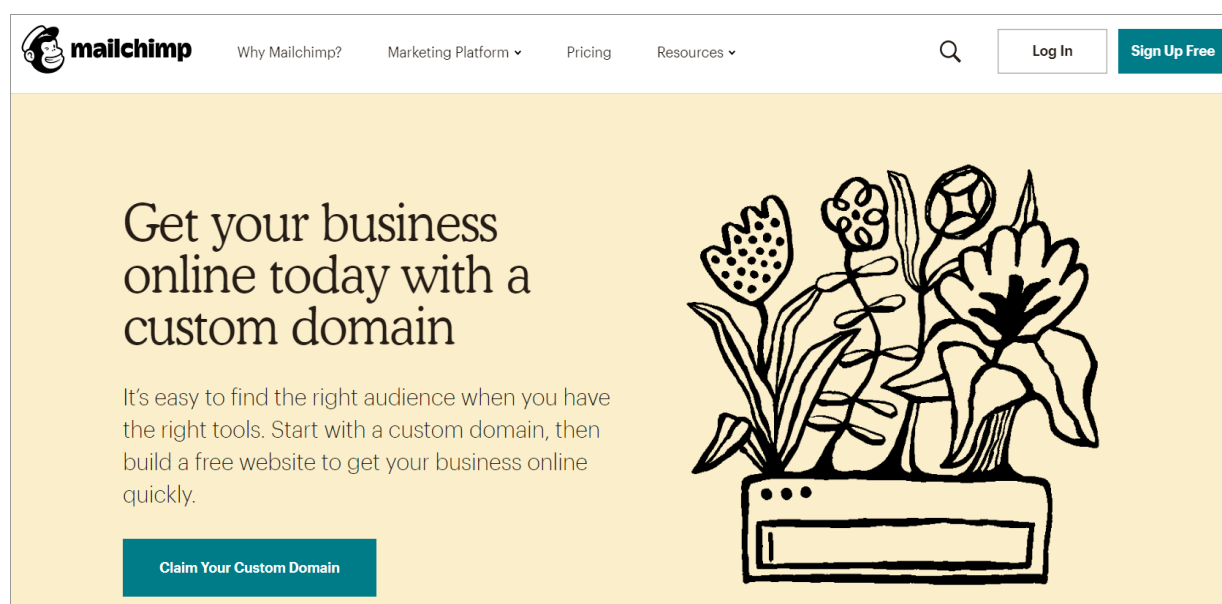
mailchimp

Why Mailchimp?

Marketing Platform

Pricing

Resources

Log In

Sign Up Free

Get your business online today with a custom domain

It's easy to find the right audience when you have the right tools. Start with a custom domain, then build a free website to get your business online quickly.

Claim Your Custom Domain